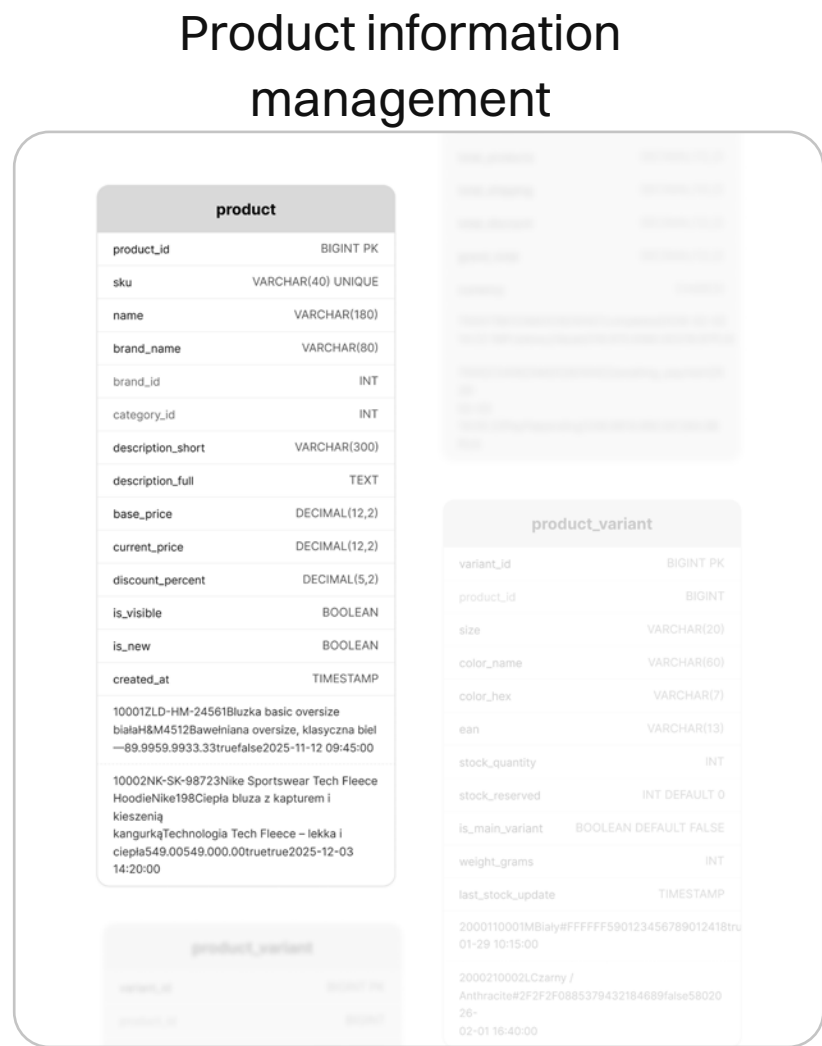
Product information management

product

| product_id | BIGINT PK |
|---|---|
| sku | VARCHAR(40) UNIQUE |
| name | VARCHAR(180) |
| brand_name | VARCHAR(80) |
| brand_id | INT |
| category_id | INT |
| description_short | VARCHAR(300) |
| description_full | TEXT |
| base_price | DECIMAL(12,2) |
| current_price | DECIMAL(12,2) |
| discount_percent | DECIMAL(5,2) |
| is_visible | BOOLEAN |
| is_new | BOOLEAN |
| created_at | TIMESTAMP |

10001ZLD-HM-24561Bluzka basic oversize białaH&M4512Bawełniana oversize, klasyczna biel—89.9959.9933.33truefalse2025-11-12 09:45:00

10002NK-SK-98723Nike Sportswear Tech Fleece HoodieNike198Ciepła bluza z kapturem i kieszenią kangurkąTechnologia Tech Fleece – lekka i ciepła549.00549.000.00truetrue2025-12-03 14:20:00

product_variant

| variant_id | BIGINT PK |
|---|---|
| product_id | BIGINT |
| size | VARCHAR(20) |
| color_name | VARCHAR(60) |
| color_hex | VARCHAR(7) |
| ean | VARCHAR(13) |
| stock_quantity | INT |
| stock_reserved | INT DEFAULT 0 |
| is_main_variant | BOOLEAN DEFAULT FALSE |
| weight_grams | INT |
| last_stock_update | TIMESTAMP |

2000110001MBiały#FFFFFF5901234567890124l8tru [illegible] 01-29 10:15:00

2000210002LCzarny / Anthracite#2F2F2F0885379432184689false58020 26- 02-01 16:40:00

product_variant